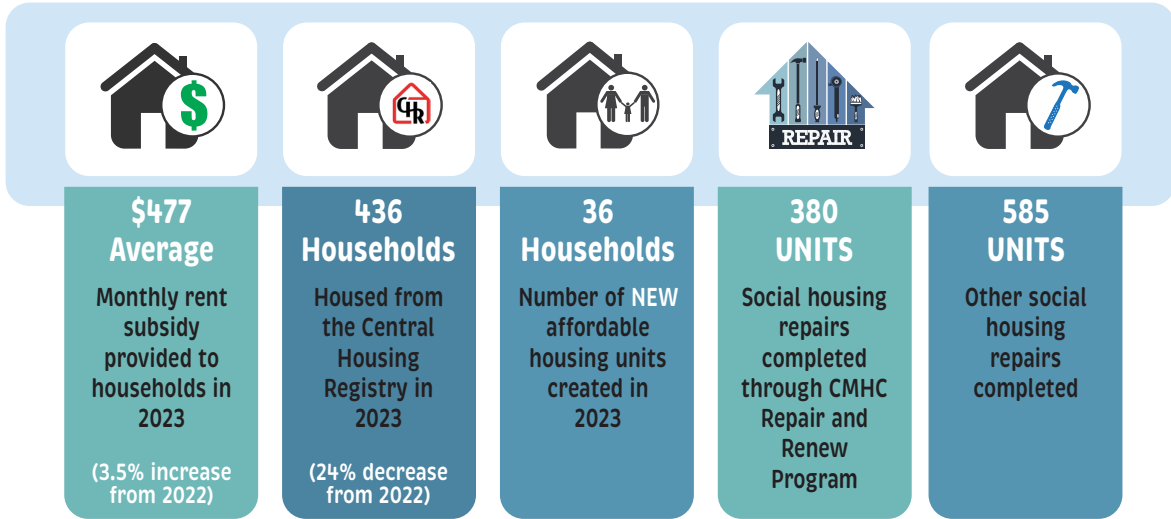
$477
Average

Monthly rent subsidy provided to households in 2023

(3.5% increase from 2022)

CHR

436
Households

Housed from the Central Housing Registry in 2023

(24% decrease from 2022)

36
Households

Number of NEW affordable housing units created in 2023

REPAIR

380
UNITS

Social housing repairs completed through CMHC Repair and Renew Program

585
UNITS

Other social housing repairs completed